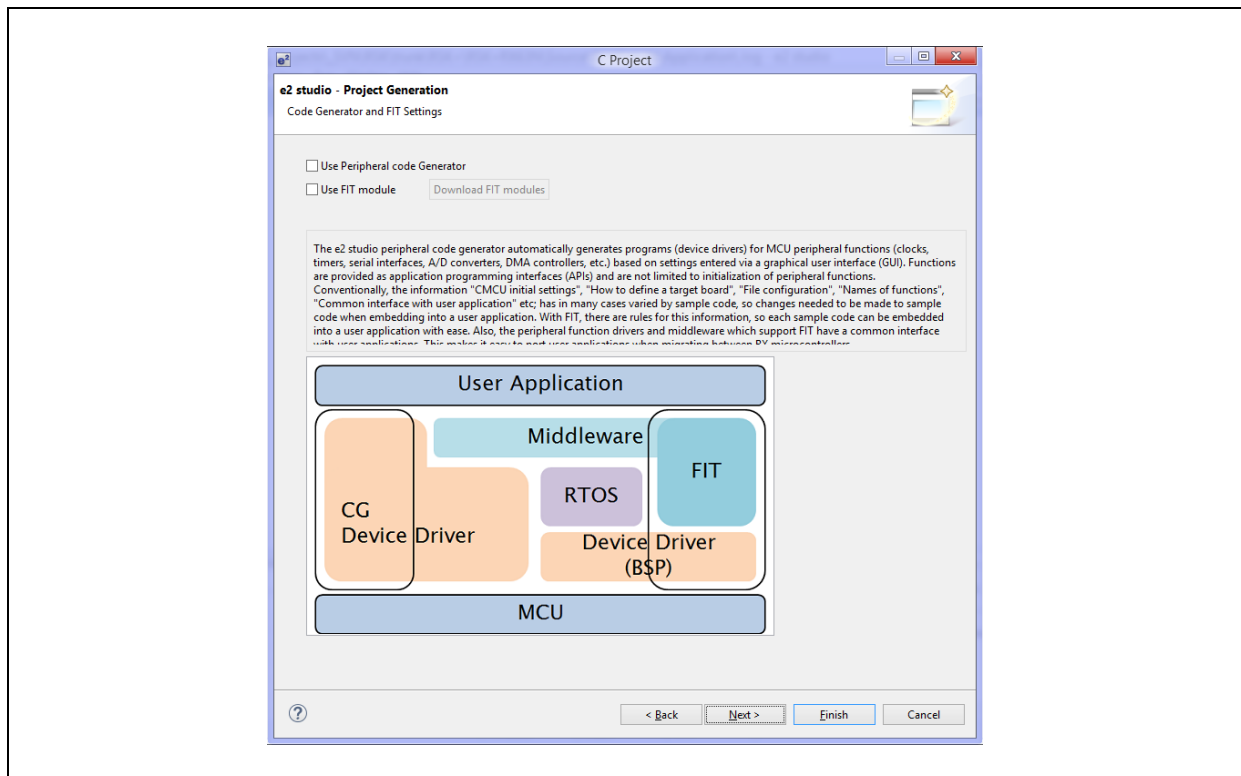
C Project

e2 studio - Project Generation
Code Generator and FIT Settings

Use Peripheral code Generator
Use FIT module
Download FIT modules

The e2 studio peripheral code generator automatically generates programs (device drivers) for MCU peripheral functions (clocks, timers, serial interfaces, A/D converters, DMA controllers, etc.) based on settings entered via a graphical user interface (GUI). Functions are provided as application programming interfaces (APIs) and are not limited to initialization of peripheral functions.
Conventionally, the information "CMCU initial settings", "How to define a target board", "File configuration", "Names of functions", "Common interface with user application" etc; has in many cases varied by sample code, so changes needed to be made to sample code when embedding into a user application. With FIT, there are rules for this information, so each sample code can be embedded into a user application with ease. Also, the peripheral function drivers and middleware which support FIT have a common interface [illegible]

User Application
Middleware
FIT
RTOS
CG
Device Driver
Device Driver
(BSP)
MCU

< Back
Next >
Finish
Cancel